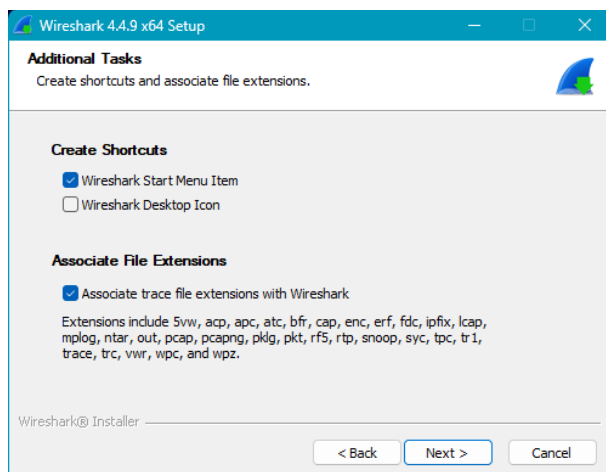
Wireshark 4.4.9 x64 Setup

Additional Tasks
Create shortcuts and associate file extensions.

Create Shortcuts
Wireshark Start Menu Item
Wireshark Desktop Icon

Associate File Extensions
Associate trace file extensions with Wireshark
Extensions include 5vw, acp, apc, atc, bfr, cap, enc, erf, fdc, ipfix, lcap, mplog, ntar, out, pcap, pcapng, pklg, pkt, rf5, rtp, snoop, syc, tpc, tr1, trace, trc, vwr, wpc, and wpz.

Wireshark® Installer

< Back
Next >
Cancel